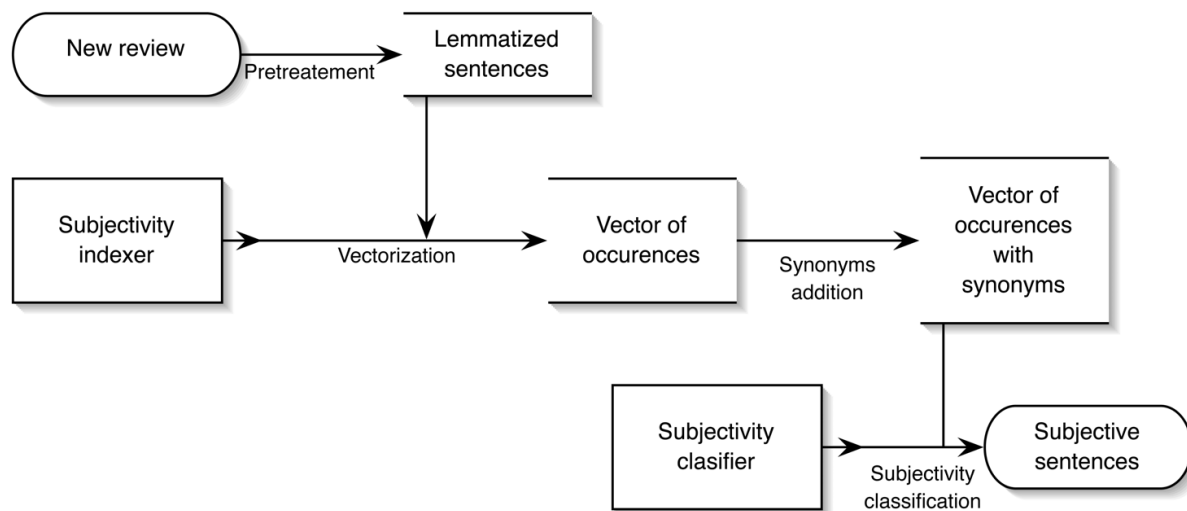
New review

Pretreatement

Lemmatized sentences

Subjectivity indexer

Vectorization

Vector of occurences

Synonyms addition

Vector of occurences with synonyms

Subjectivity clasifier

Subjectivity classification

Subjective sentences